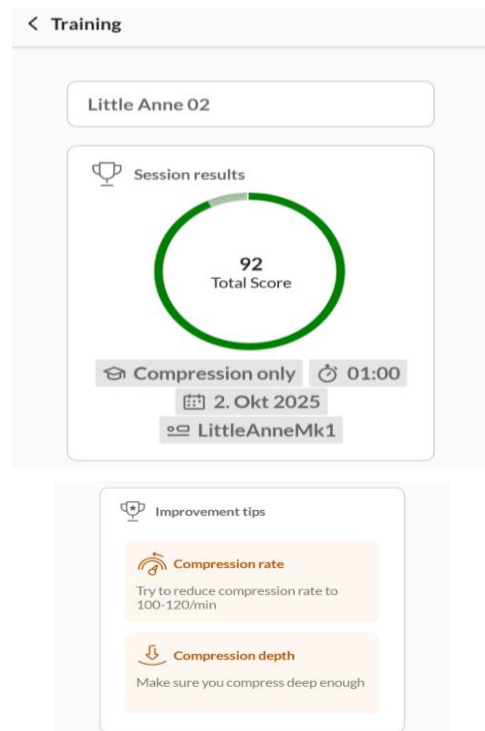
< Training

Little Anne 02

Session results

92
Total Score

Compression only
01:00
2. Okt 2025
LittleAnneMk1

Improvement tips

Compression rate
Try to reduce compression rate to 100-120/min

Compression depth
Make sure you compress deep enough